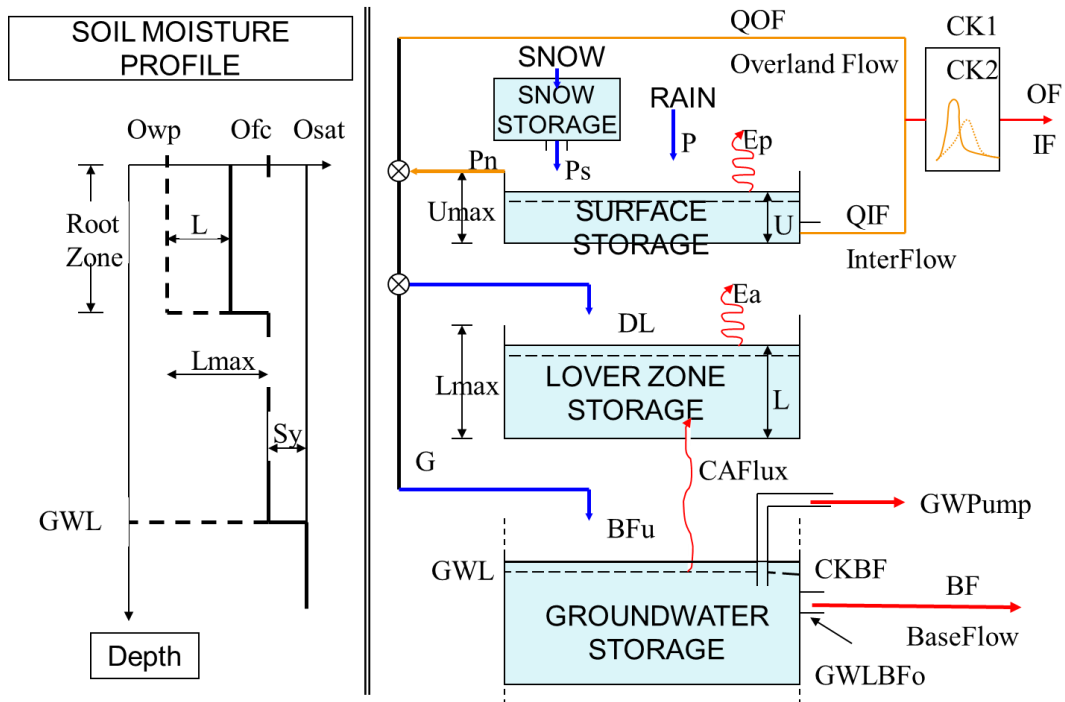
SOIL MOISTURE PROFILE

Owp
Ofc
Osat
Root Zone
L
Lmax
Sy
GWL
Depth

QOF
Overland Flow
CK1
CK2
OF
IF
SNOW
SNOW STORAGE
RAIN
P
Ep
Pn
Ps
Umax
SURFACE STORAGE
U
QIF
InterFlow
Ea
DL
Lmax
LOVER ZONE STORAGE
L
G
CAFlux
GWPump
BFu
GWL
CKBF
BF
GROUNDWATER STORAGE
BaseFlow
GWLBFo